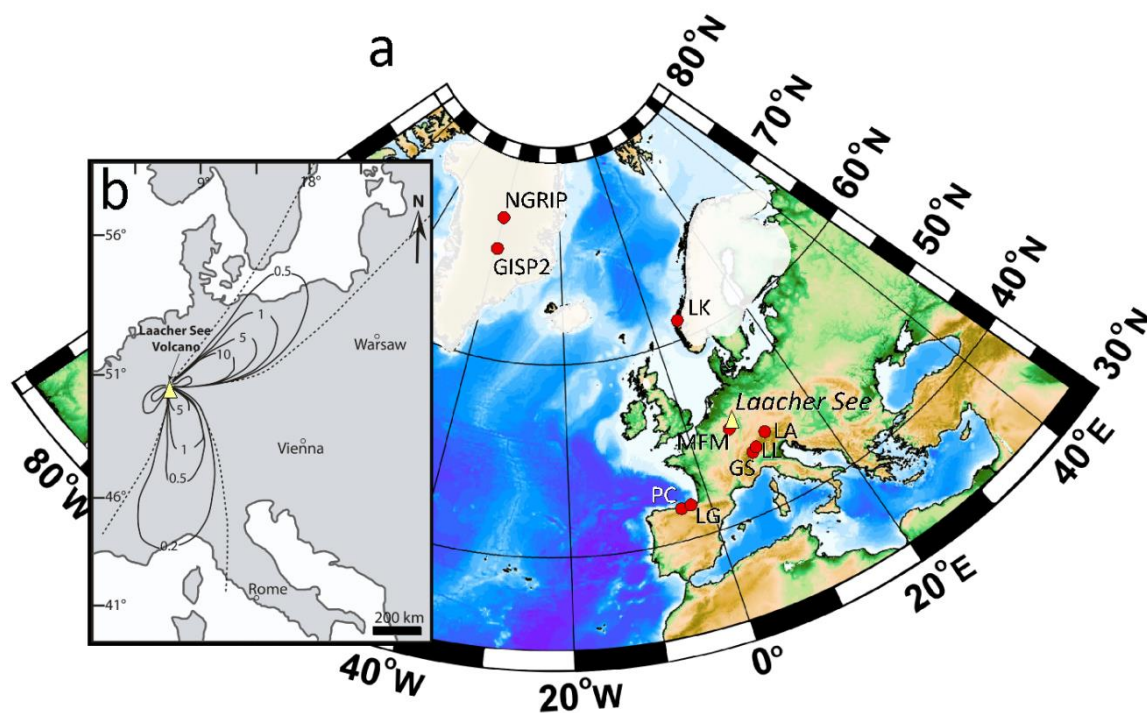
a

b

9°

18°

N

56°

0.5

1

5

10

Laacher See Volcano

Warsaw

51°

5

1

0.5

Vienna

46°

0.2

Rome

41°

200 km

NGRIP

GISP2

LK

Laacher See

MFM

LA

LL

GS

PC

LG

80°N

70°N

60°N

50°N

40°N

30°N

40°E

20°E

0°

20°W

40°W

80°W